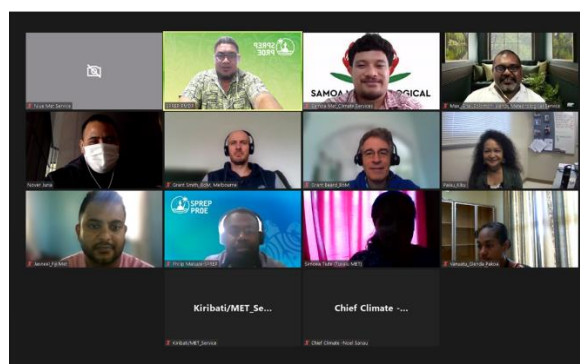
Tuvalu Met Service

SPREP PROE

SAMOA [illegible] OGICAL

Samoa Met_Climate Services

Novel Jane

Grant Smith_BoM, Melbourne

Grant Beard_BoM

Palau_Kitty

Jenieel_Fiji Met

SPREP PROE

Philip Malsale SPREP

Simolea Tupe (Tuvalu MET)

Vanuatu_Dorrida Palone

Kiribati/MET_Se...

Kiribati/MET_Service

Chief Climate -...

Chief Climate - Noel Sanau